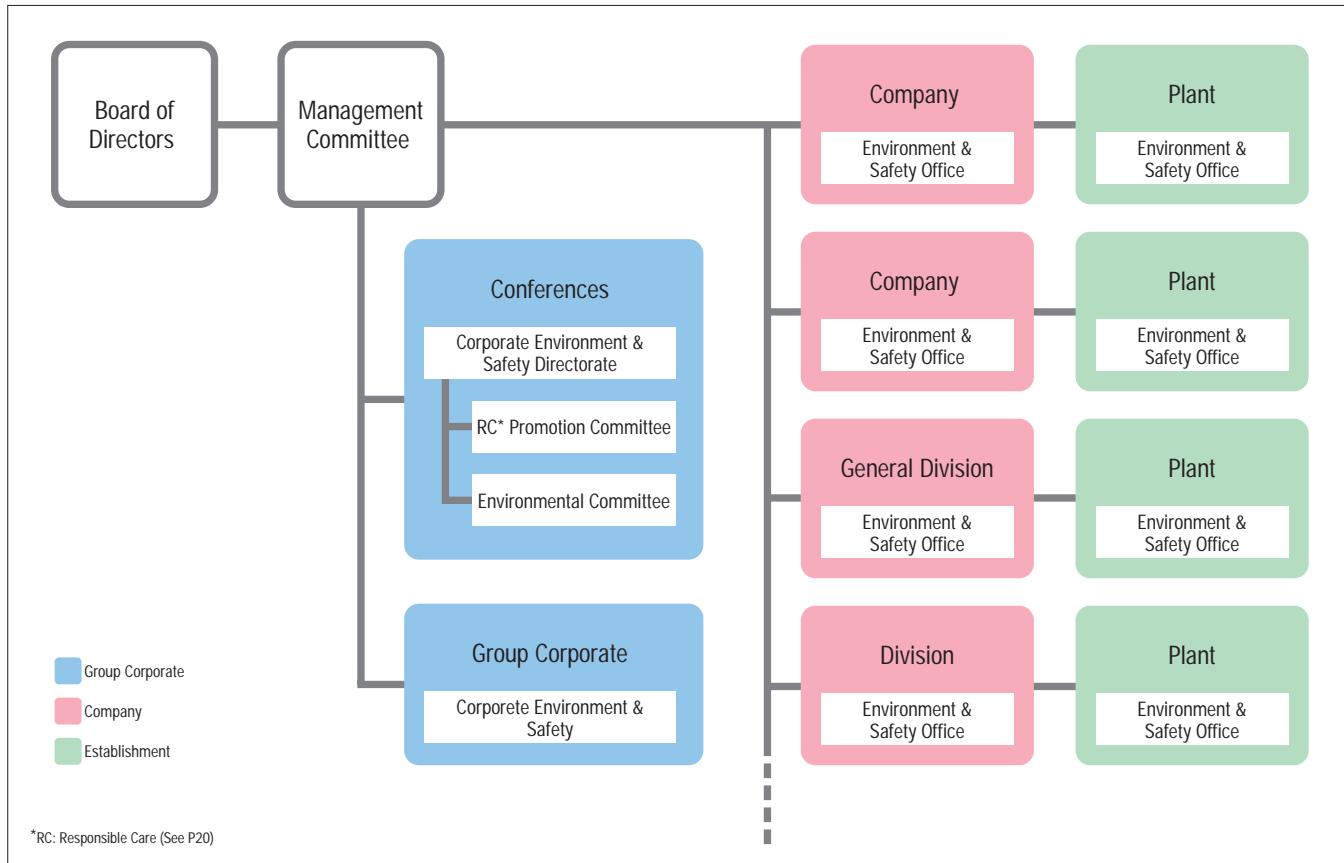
Board of Directors

Management Committee

Conferences

Corporate Environment & Safety Directorate

RC* Promotion Committee

Environmental Committee

Group Corporate

Corporete Environment & Safety

Company

Environment & Safety Office

Plant

Environment & Safety Office

Company

Environment & Safety Office

Plant

Environment & Safety Office

General Division

Environment & Safety Office

Plant

Environment & Safety Office

Division

Environment & Safety Office

Plant

Environment & Safety Office

Group Corporate

Company

Establishment

*RC: Responsible Care (See P20)